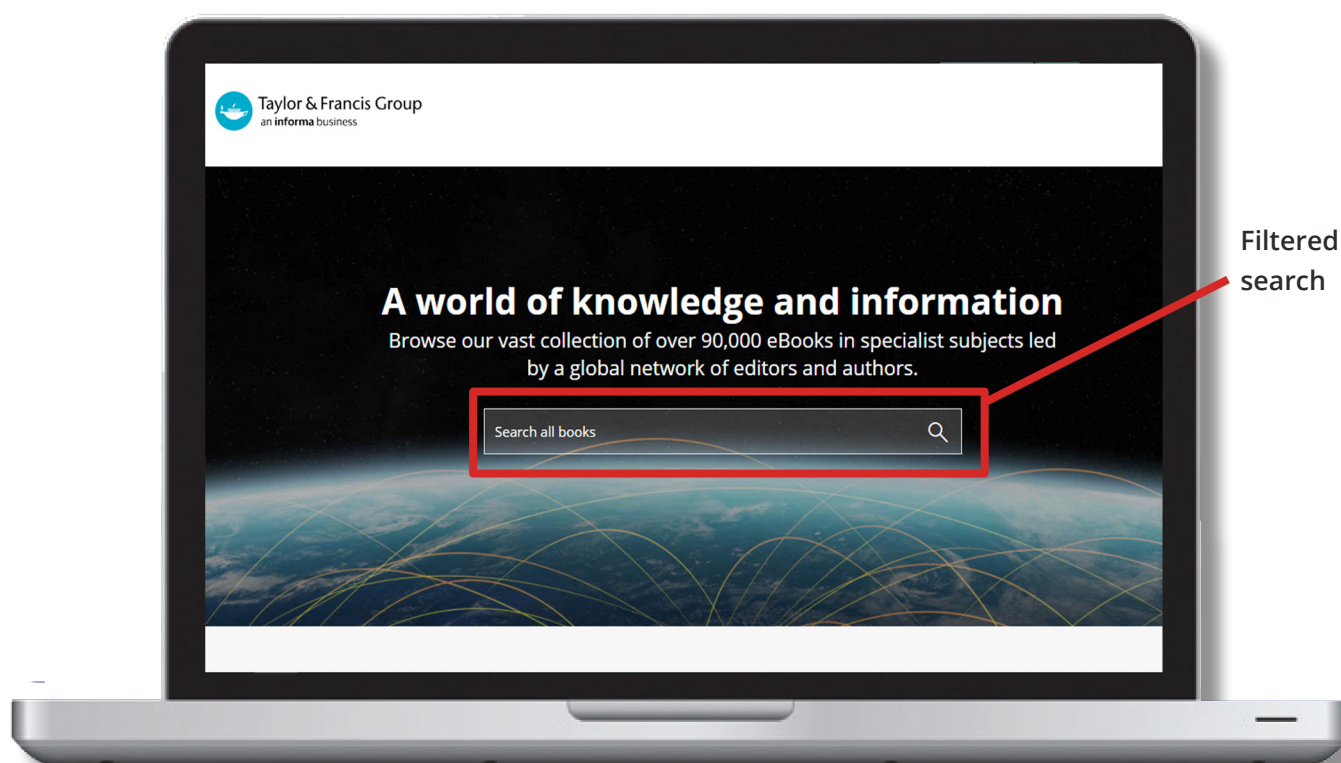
Taylor & Francis Group
an informa business

A world of knowledge and information

Browse our vast collection of over 90,000 eBooks in specialist subjects led by a global network of editors and authors.

Search all books

Filtered search